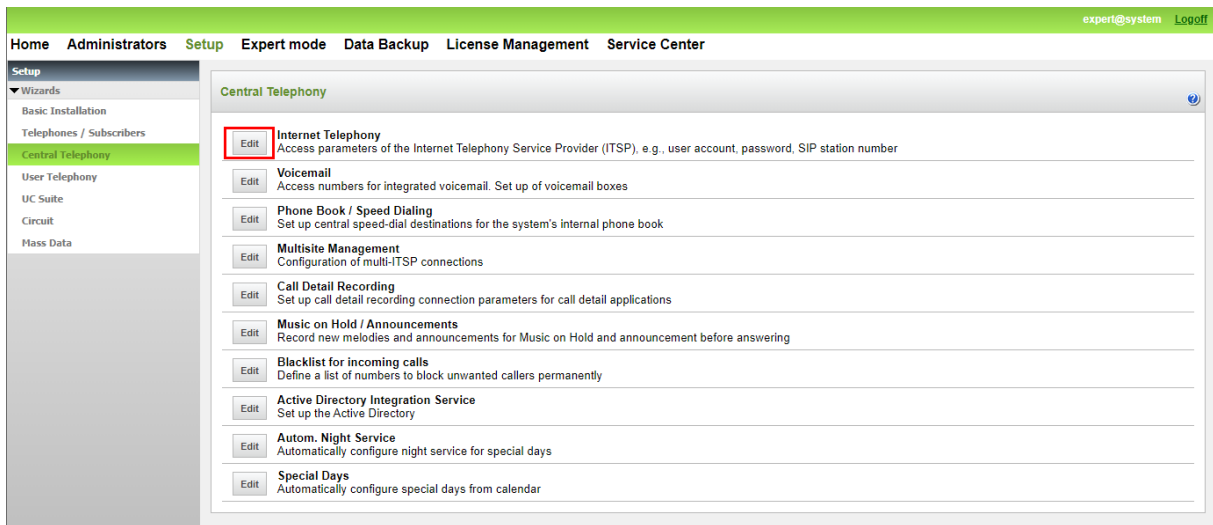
expert@system Logoff

Home Administrators Setup Expert mode Data Backup License Management Service Center

Setup
▼Wizards
Basic Installation
Telephones / Subscribers
Central Telephony
User Telephony
UC Suite
Circuit
Mass Data

Central Telephony

?

Edit Internet Telephony
Access parameters of the Internet Telephony Service Provider (ITSP), e.g., user account, password, SIP station number

Edit Voicemail
Access numbers for integrated voicemail. Set up of voicemail boxes

Edit Phone Book / Speed Dialing
Set up central speed-dial destinations for the system's internal phone book

Edit Multisite Management
Configuration of multi-ITSP connections

Edit Call Detail Recording
Set up call detail recording connection parameters for call detail applications

Edit Music on Hold / Announcements
Record new melodies and announcements for Music on Hold and announcement before answering

Edit Blacklist for incoming calls
Define a list of numbers to block unwanted callers permanently

Edit Active Directory Integration Service
Set up the Active Directory

Edit Autom. Night Service
Automatically configure night service for special days

Edit Special Days
Automatically configure special days from calendar